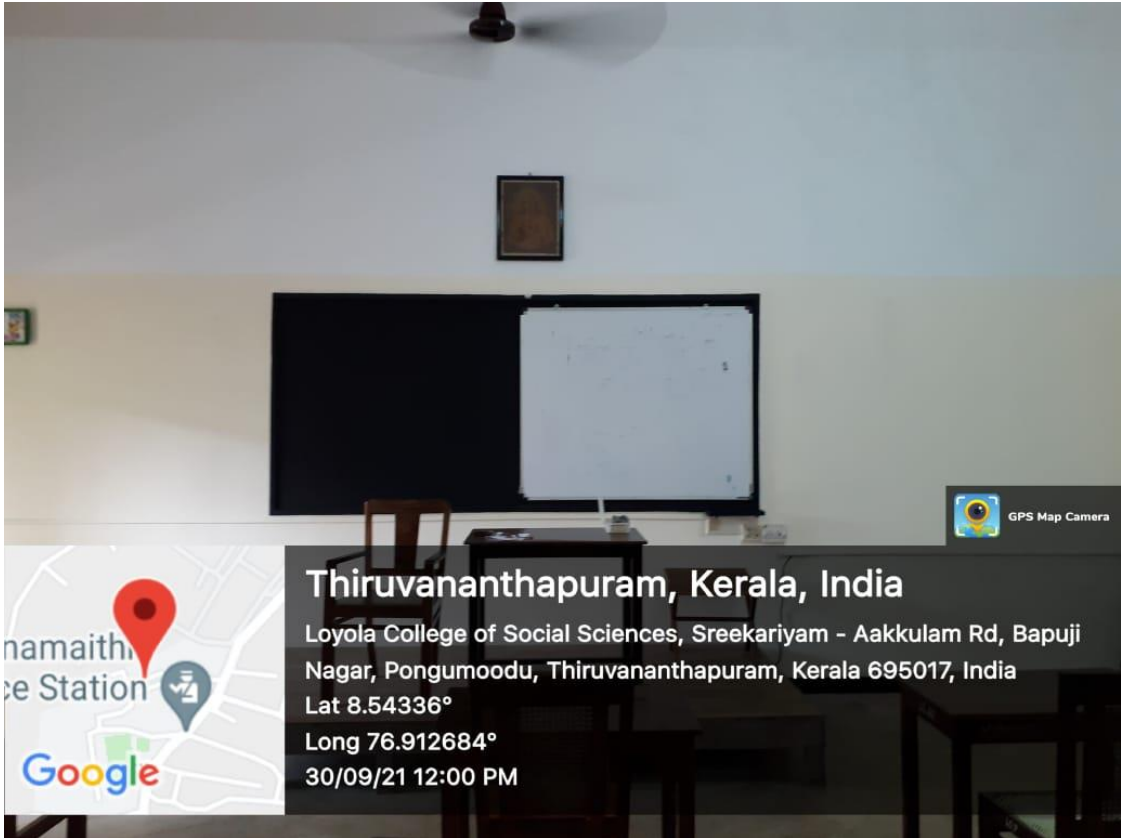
GPS Map Camera

namaith
ce Station
Google

Thiruvananthapuram, Kerala, India

Loyola College of Social Sciences, Sreekariyam - Aakkulam Rd, Bapuji Nagar, Pongumoodu, Thiruvananthapuram, Kerala 695017, India

Lat 8.54336°

Long 76.912684°

30/09/21 12:00 PM